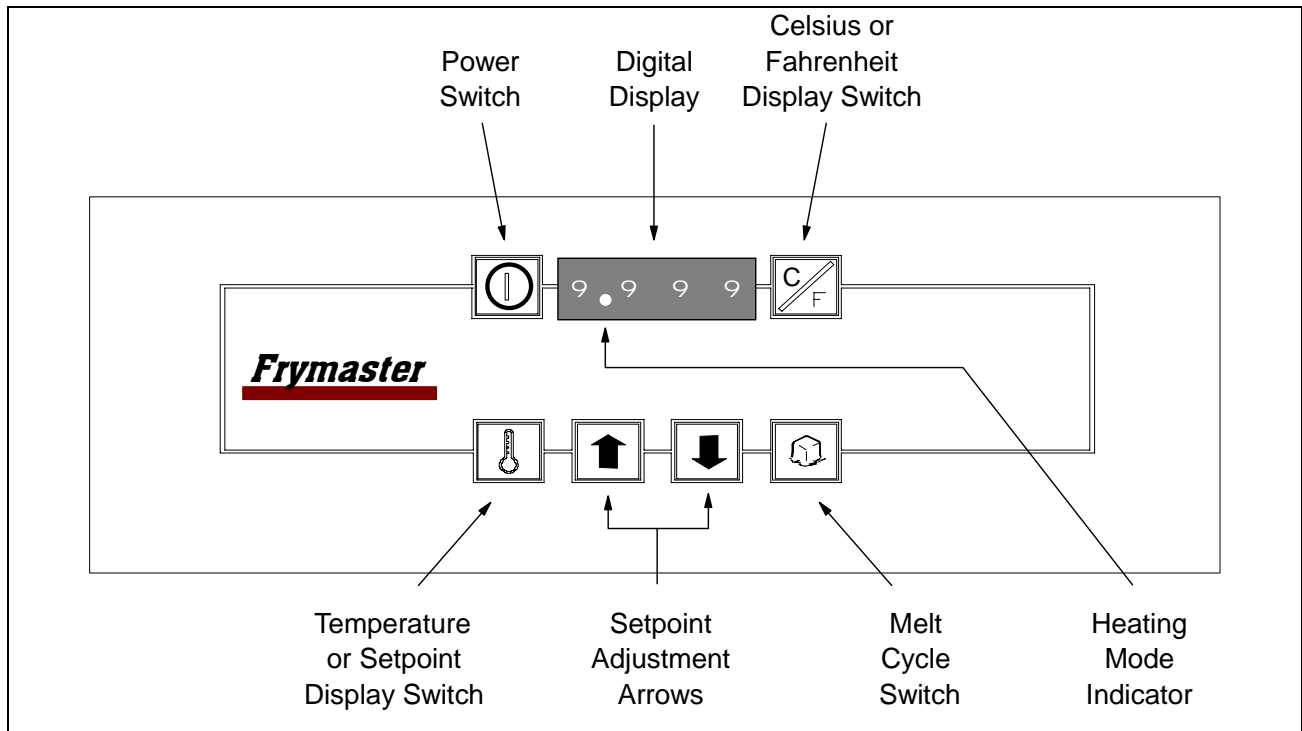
Power Switch

Digital Display

Celsius or Fahrenheit Display Switch

9.9 9 9

C/F

Frymaster

Temperature or Setpoint Display Switch

Setpoint Adjustment Arrows

Melt Cycle Switch

Heating Mode Indicator